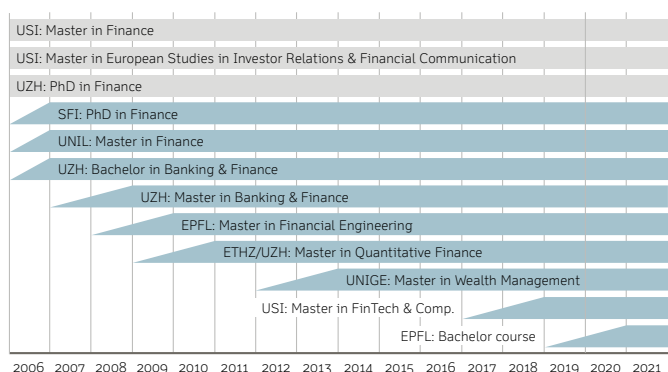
USI: Master in Finance
USI: Master in European Studies in Investor Relations & Financial Communication
UZH: PhD in Finance
SFI: PhD in Finance
UNIL: Master in Finance
UZH: Bachelor in Banking & Finance
UZH: Master in Banking & Finance
EPFL: Master in Financial Engineering
ETHZ/UZH: Master in Quantitative Finance
UNIGE: Master in Wealth Management
USI: Master in FinTech & Comp.
EPFL: Bachelor course
2006 2007 2008 2009 2010 2011 2012 2013 2014 2015 2016 2017 2018 2019 2020 2021